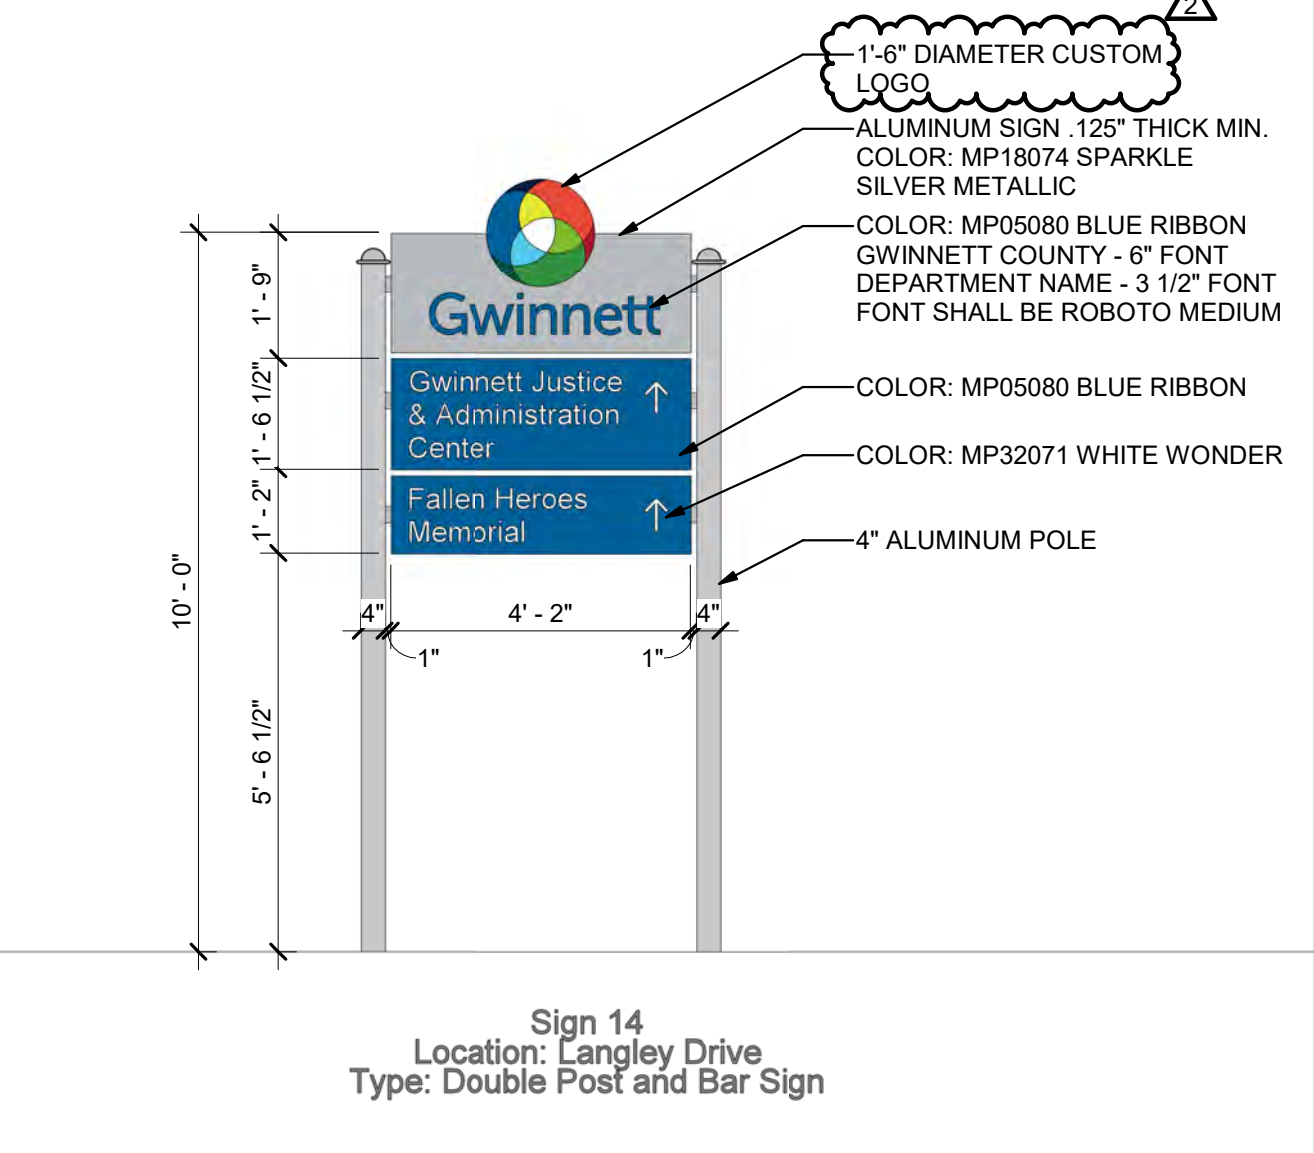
2

1'-6" DIAMETER CUSTOM LOGO

ALUMINUM SIGN .125" THICK MIN. COLOR: MP18074 SPARKLE SILVER METALLIC

COLOR: MP05080 BLUE RIBBON GWINNETT COUNTY - 6" FONT DEPARTMENT NAME - 3 1/2" FONT FONT SHALL BE ROBOTO MEDIUM

COLOR: MP05080 BLUE RIBBON

COLOR: MP32071 WHITE WONDER

4" ALUMINUM POLE

Gwinnett

Gwinnett Justice & Administration Center ↑

Fallen Heroes Memorial ↑

1' - 9"

1' - 6 1/2"

1' - 2"

5' - 6 1/2"

10' - 0"

4"

4' - 2"

4"

1"

1"

Sign 14
Location: Langley Drive
Type: Double Post and Bar Sign